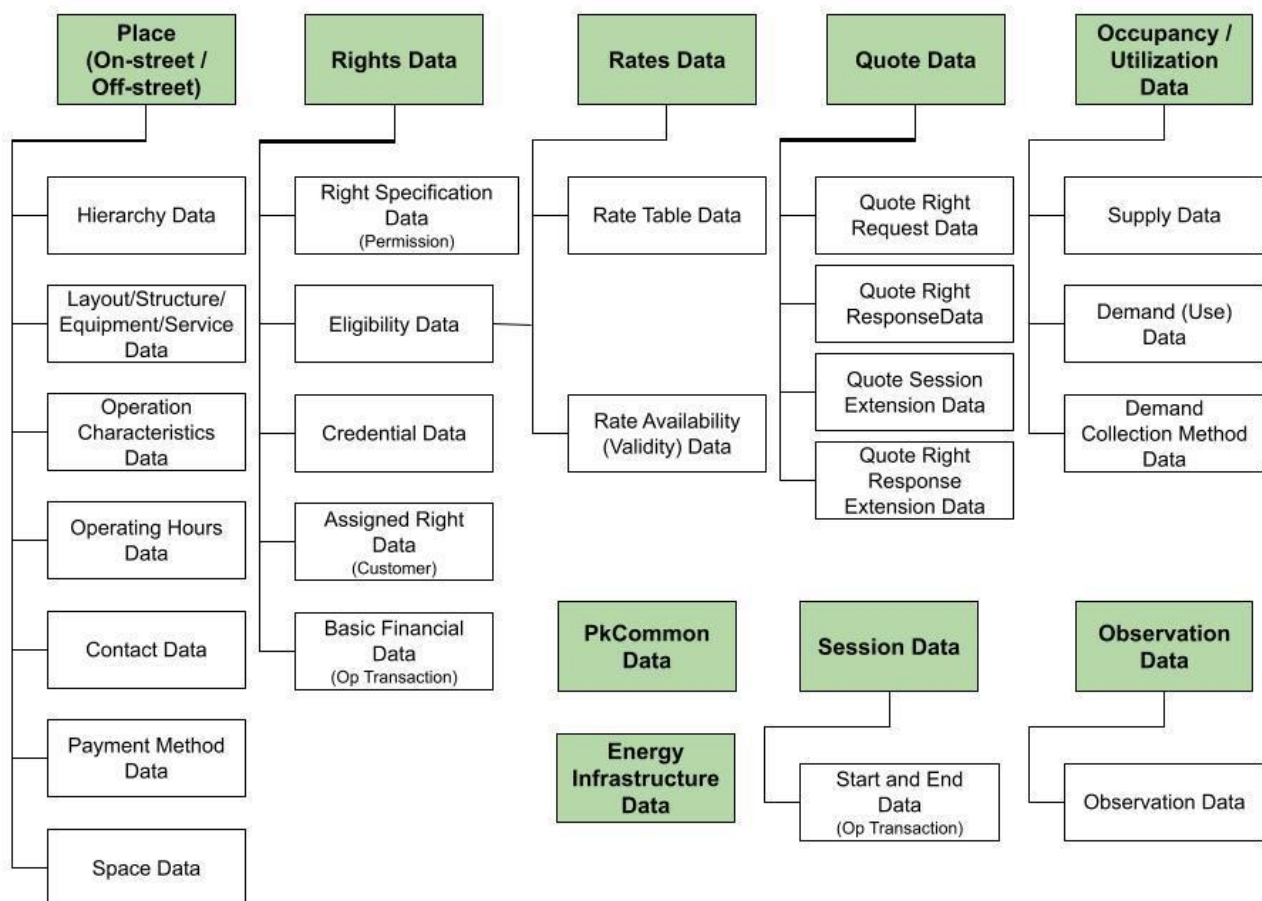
Place (On-street / Off-street)

Hierarchy Data

Layout/Structure/ Equipment/Service Data

Operation Characteristics Data

Operating Hours Data

Contact Data

Payment Method Data

Space Data

Rights Data

Right Specification Data (Permission)

Eligibility Data

Credential Data

Assigned Right Data (Customer)

Basic Financial Data (Op Transaction)

Rates Data

Rate Table Data

Rate Availability (Validity) Data

Quote Data

Quote Right Request Data

Quote Right ResponseData

Quote Session Extension Data

Quote Right Response Extension Data

Occupancy / Utilization Data

Supply Data

Demand (Use) Data

Demand Collection Method Data

PkCommon Data

Energy Infrastructure Data

Session Data

Start and End Data (Op Transaction)

Observation Data

Observation Data